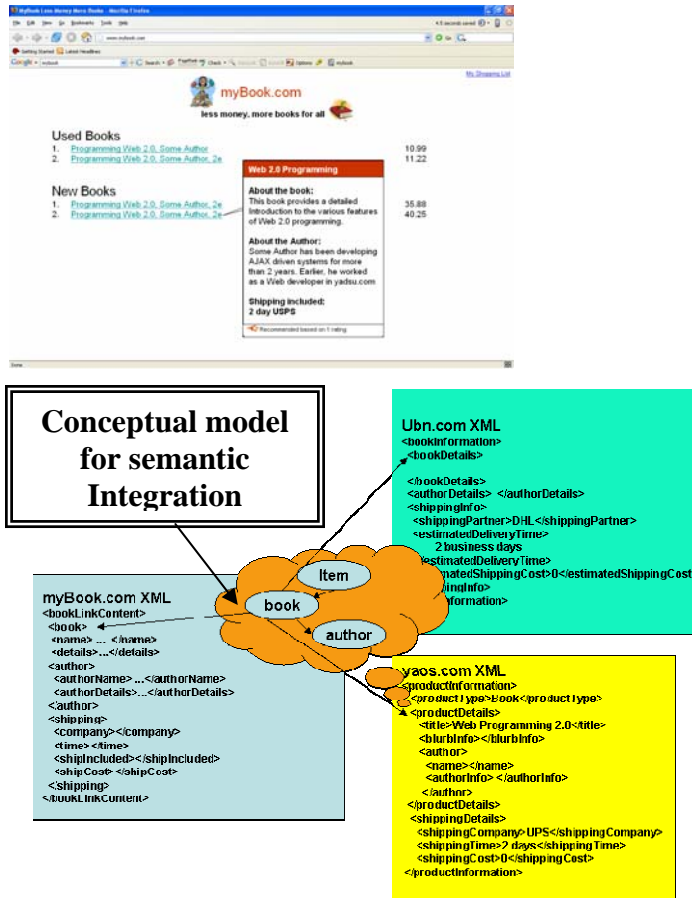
myBook Less Money More Books - Mozilla Firefox

File Edit View Go Bookmarks Tools Help

www.mybook.com

Getting Started Latest Headlines

Google mybook Search Check Options mybook

My Shopping List

myBook.com

less money, more books for all

Used Books
1. Programming Web 2.0, Some Author 10.99
2. Programming Web 2.0, Some Author, 2e 11.22

New Books
1. Programming Web 2.0, Some Author, 2e 35.88
2. Programming Web 2.0, Some Author, 2e 40.25

Web 2.0 Programming

About the book:
This book provides a detailed Introduction to the various features of Web 2.0 programming.

About the Author:
Some Author has been developing AJAX driven systems for more than 2 years. Earlier, he worked as a Web developer in yadsu.com

Shipping included:
2 day USPS

Recommended based on 1 rating

Done

Conceptual model for semantic Integration

Ubn.com XML
<bookInformation>
<bookDetails>

</bookDetails>
<authorDetails> </authorDetails>
<shippingInfo>
<shippingPartner>DHL</shippingPartner>
<estimatedDeliveryTime>
2 business days
</estimatedDeliveryTime>
<estimatedShippingCost>0</estimatedShippingCost>
</shippingInfo>
</bookInformation>

Item
book
author

myBook.com XML
<bookLinkContent>
<book>
<name> ... </name>
<details>...</details>
<author>
<authorName>...</authorName>
<authorDetails>...</authorDetails>
</author>
<shipping>
<company></company>
<time></time>
<shipIncluded></shipIncluded>
<shipCost> </shipCost>
</shipping>
</bookLinkContent>

yaos.com XML
<productInformation>
<productType>book</productType>
<productDetails>
<title>Web Programming 2.0</title>
<blurbInfo></blurbInfo>
<author>
<name></name>
<authorInfo> </authorInfo>
</author>
</productDetails>
<shippingDetails>
<shippingCompany>UPS</shippingCompany>
<shippingTime>2 days</shippingTime>
<shippingCost>0</shippingCost>
</productInformation>